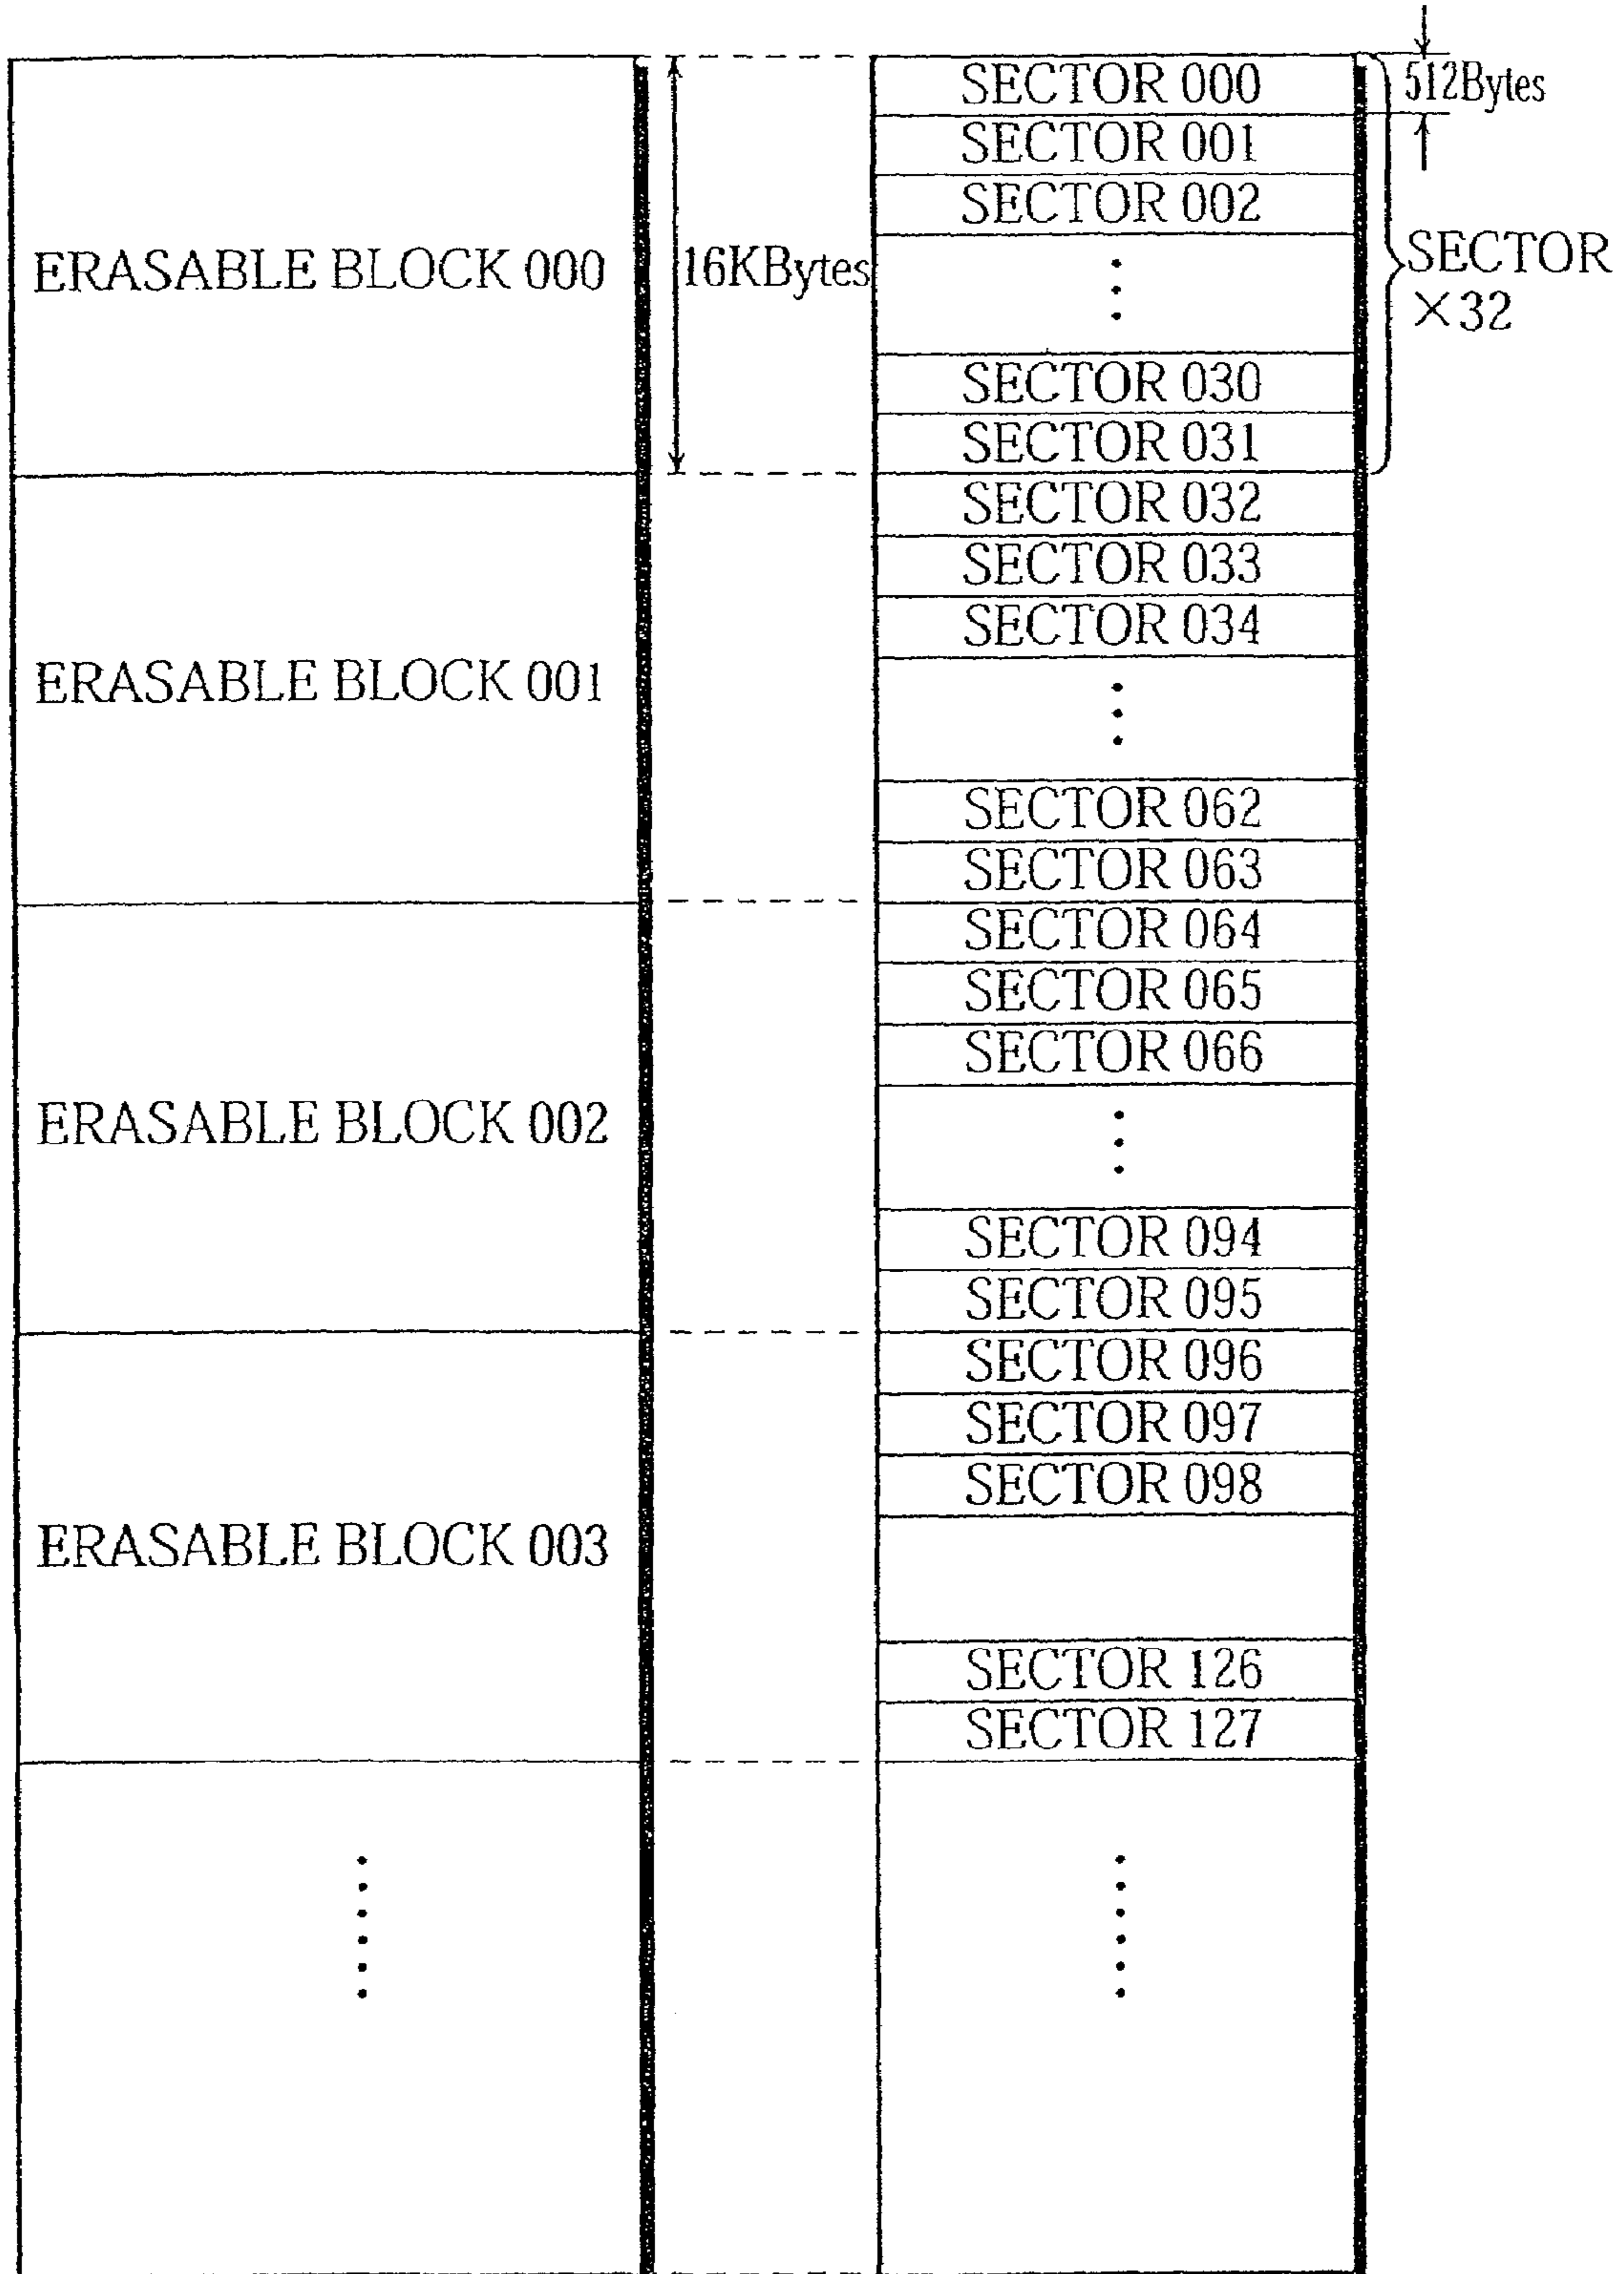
ERASABLE BLOCK 000

16KBytes

SECTOR 000
SECTOR 001
SECTOR 002
⋮
SECTOR 030
SECTOR 031

512Bytes

SECTOR ×32

ERASABLE BLOCK 001

SECTOR 032
SECTOR 033
SECTOR 034
⋮
SECTOR 062
SECTOR 063

ERASABLE BLOCK 002

SECTOR 064
SECTOR 065
SECTOR 066
⋮
SECTOR 094
SECTOR 095

ERASABLE BLOCK 003

SECTOR 096
SECTOR 097
SECTOR 098
SECTOR 126
SECTOR 127

⋮

⋮